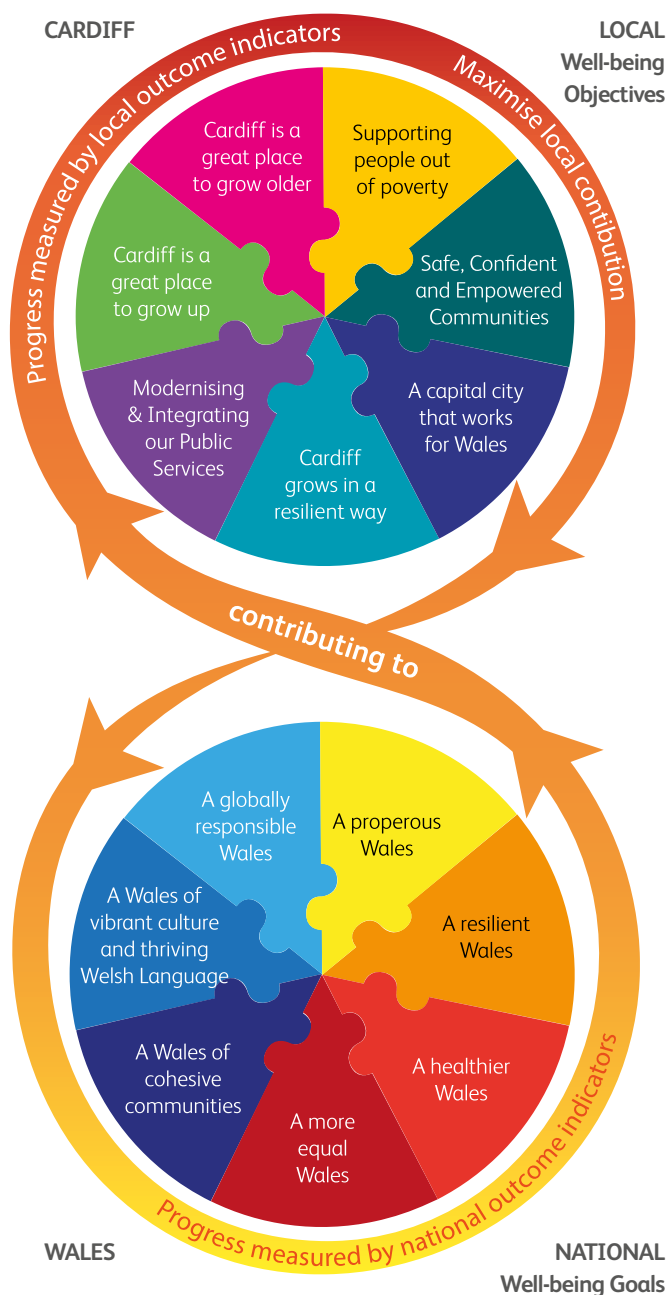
CARDIFF

LOCAL
Well-being
Objectives

Progress measured by local outcome indicators

Maximise local contibution

Cardiff is a great place to grow older

Supporting people out of poverty

Safe, Confident and Empowered Communities

A capital city that works for Wales

Cardiff grows in a resilient way

Modernising & Integrating our Public Services

Cardiff is a great place to grow up

contributing to

A globally responsible Wales

A properous Wales

A resilient Wales

A healthier Wales

A more equal Wales

A Wales of cohesive communities

A Wales of vibrant culture and thriving Welsh Language

Progress measured by national outcome indicators

WALES

NATIONAL
Well-being Goals